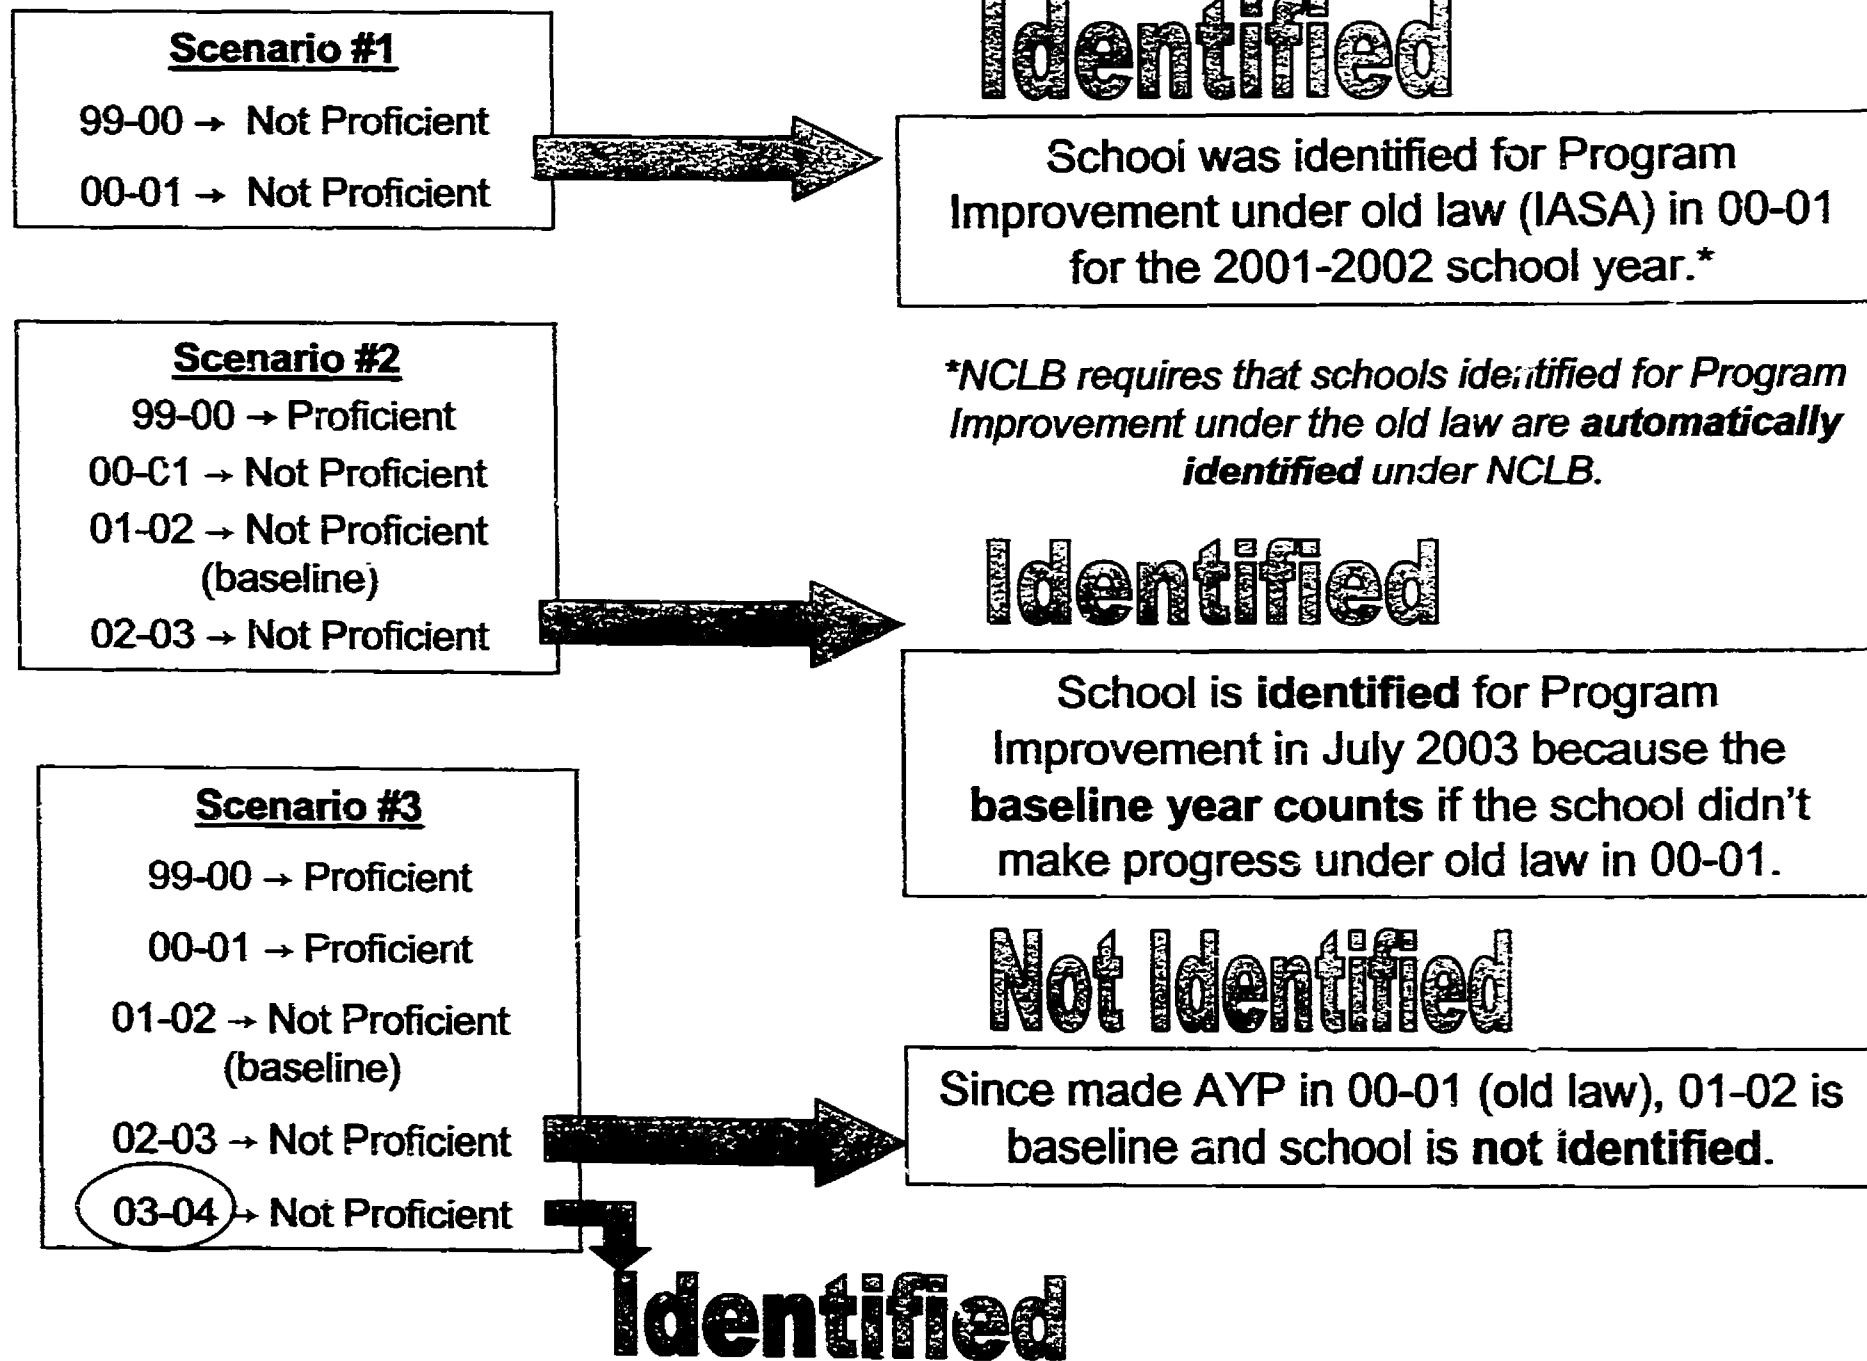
Scenario #1

99-00 → Not Proficient

00-01 → Not Proficient

Identified

Schooi was identified for Program Improvement under old law (IASA) in 00-01 for the 2001-2002 school year.*

Scenario #2

99-00 → Proficient

00-C1 → Not Proficient

01-02 → Not Proficient (baseline)

02-03 → Not Proficient

*NCLB requires that schools identified for Program Improvement under the old law are **automatically identified** under NCLB.

Identified

School is **identified** for Program Improvement in July 2003 because the **baseline year counts** if the school didn't make progress under old law in 00-01.

Scenario #3

99-00 → Proficient

00-01 → Proficient

01-02 → Not Proficient (baseline)

02-03 → Not Proficient

03-04 → Not Proficient

Not Identified

Since made AYP in 00-01 (old law), 01-02 is baseline and school is **not identified**.

Identified